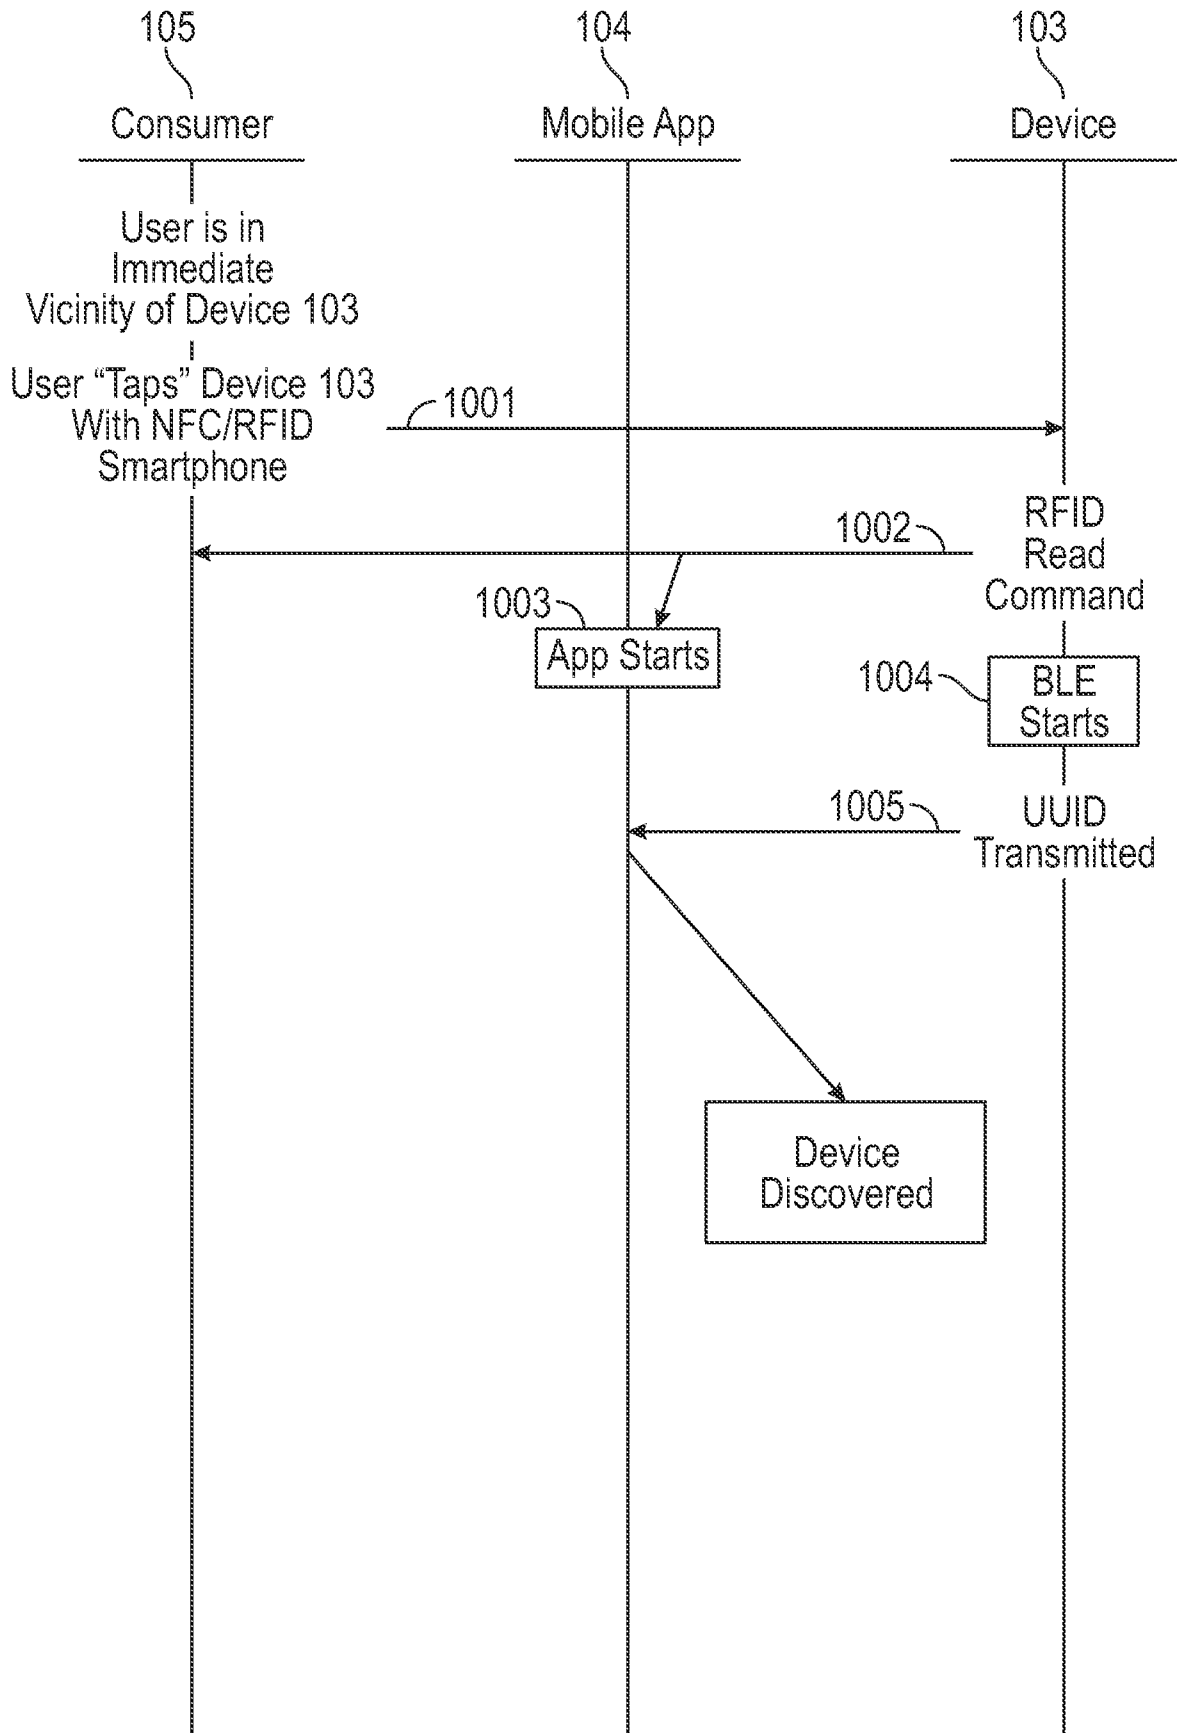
105
Consumer

104
Mobile App

103
Device

User is in Immediate Vicinity of Device 103

User “Taps” Device 103 With NFC/RFID Smartphone

1001

1002

RFID Read Command

1003

App Starts

1004

BLE Starts

1005

UUID Transmitted

Device Discovered